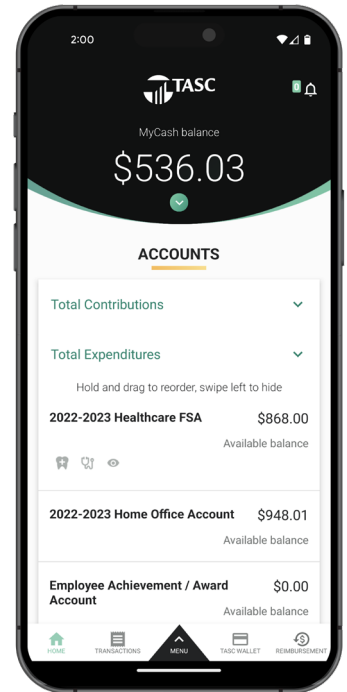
2:00

TASC

0

MyCash balance

$536.03

ACCOUNTS

Total Contributions

Total Expenditures

Hold and drag to reorder, swipe left to hide

2022-2023 Healthcare FSA

$868.00

Available balance

2022-2023 Home Office Account

$948.01

Available balance

Employee Achievement / Award Account

$0.00

Available balance

HOME

TRANSACTIONS

MENU

TASC WALLET

REIMBURSEMENT